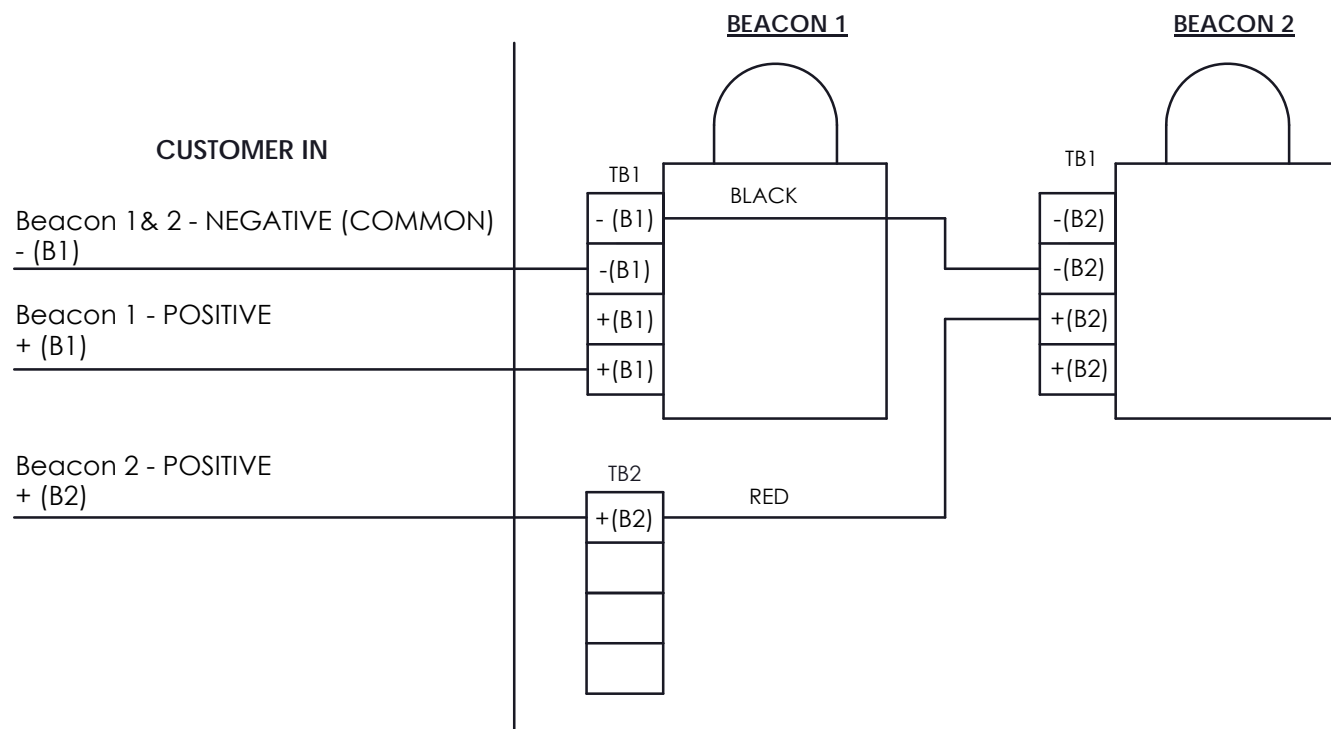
BEACON 1

BEACON 2

CUSTOMER IN

Beacon 1& 2 - NEGATIVE (COMMON)
- (B1)

Beacon 1 - POSITIVE
+ (B1)

Beacon 2 - POSITIVE
+ (B2)

TB1

- (B1)
-(B1)
+(B1)
+(B1)

BLACK

TB1

-(B2)
-(B2)
+(B2)
+(B2)

TB2

+(B2)

RED